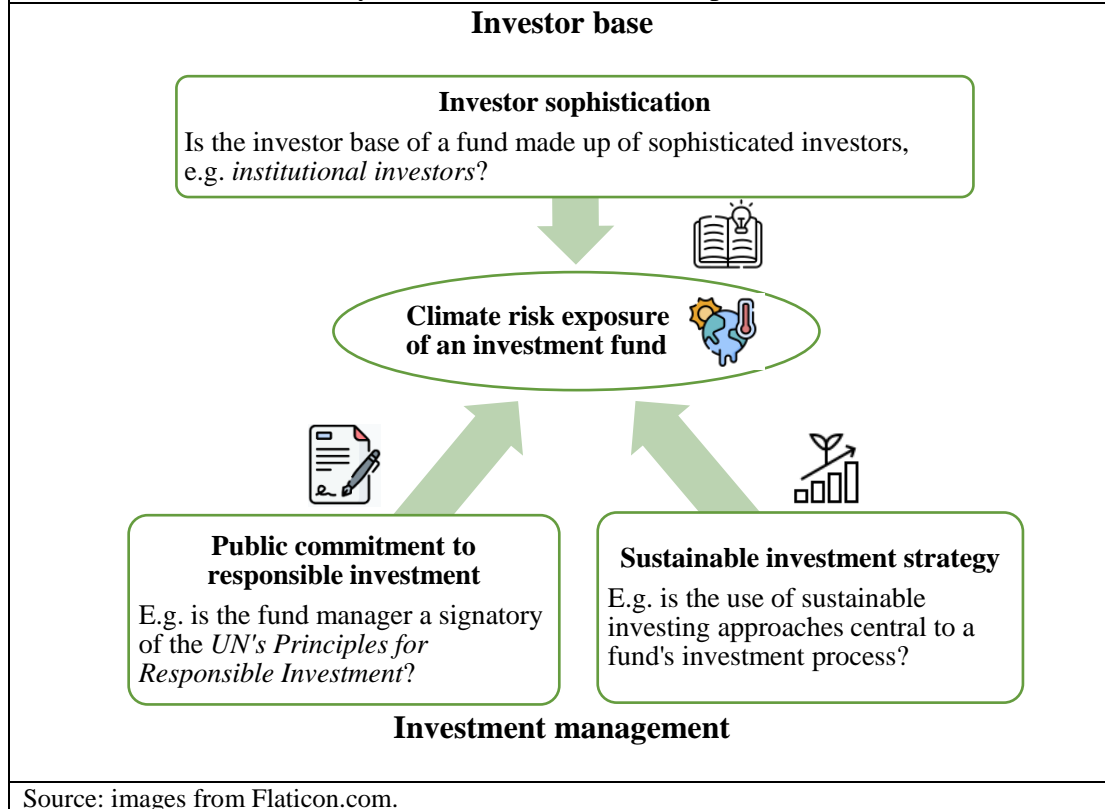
Investor base

Investor sophistication

Is the investor base of a fund made up of sophisticated investors, e.g. *institutional investors*?

Climate risk exposure of an investment fund

Public commitment to responsible investment

E.g. is the fund manager a signatory of the *UN's Principles for Responsible Investment*?

Sustainable investment strategy

E.g. is the use of sustainable investing approaches central to a fund's investment process?

Investment management

Source: images from Flaticon.com.